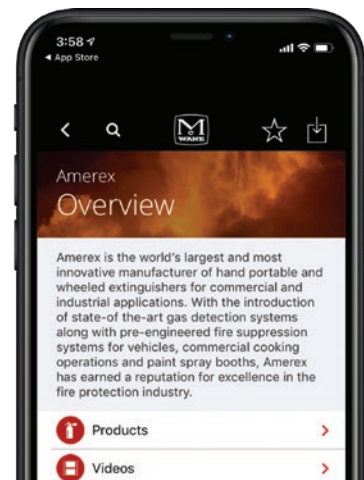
3:58
◂ App Store

M
WAVE

Amerex
Overview

Amerex is the world's largest and most innovative manufacturer of hand portable and wheeled extinguishers for commercial and industrial applications. With the introduction of state-of-the-art gas detection systems along with pre-engineered fire suppression systems for vehicles, commercial cooking operations and paint spray booths, Amerex has earned a reputation for excellence in the fire protection industry.

Products

Videos